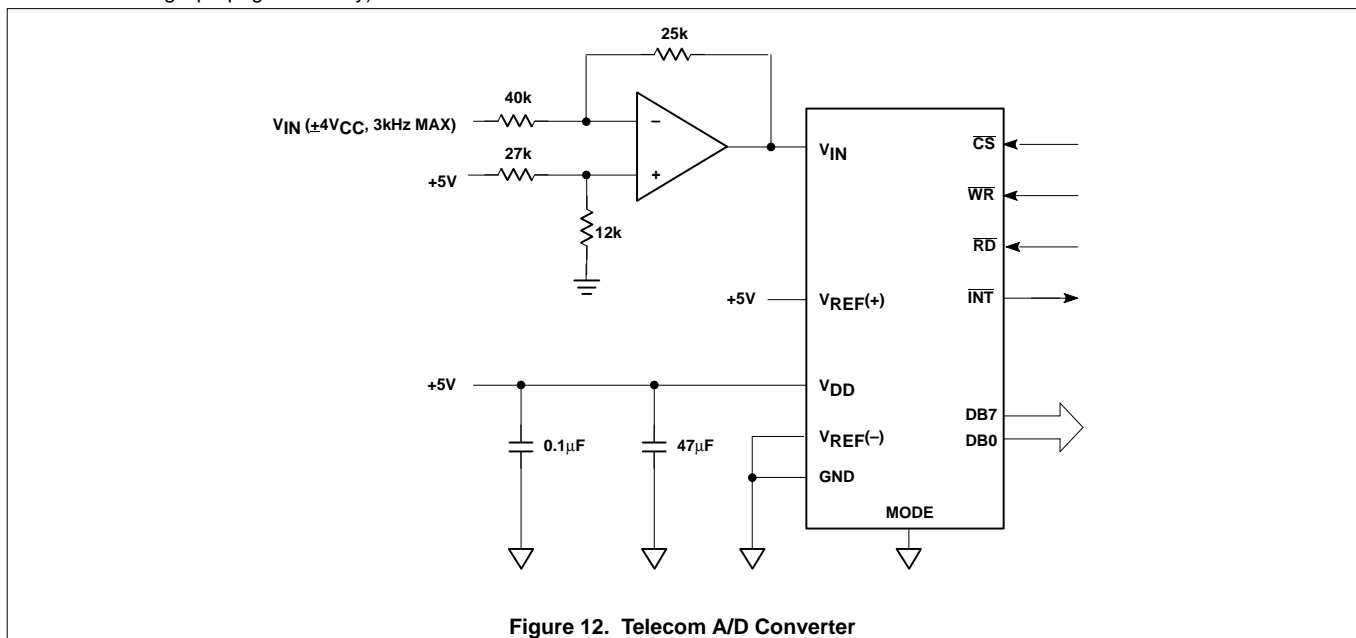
25k

40k

$V_{IN}$ ($\pm 4V_{CC}$, 3kHz MAX)

27k

+5V

12k

$V_{IN}$

$\overline{CS}$

$\overline{WR}$

$\overline{RD}$

+5V

$V_{REF}(+)$

$\overline{INT}$

+5V

$V_{DD}$

DB7

DB0

0.1μF

47μF

$V_{REF}(-)$

GND

MODE

Figure 12. Telecom A/D Converter